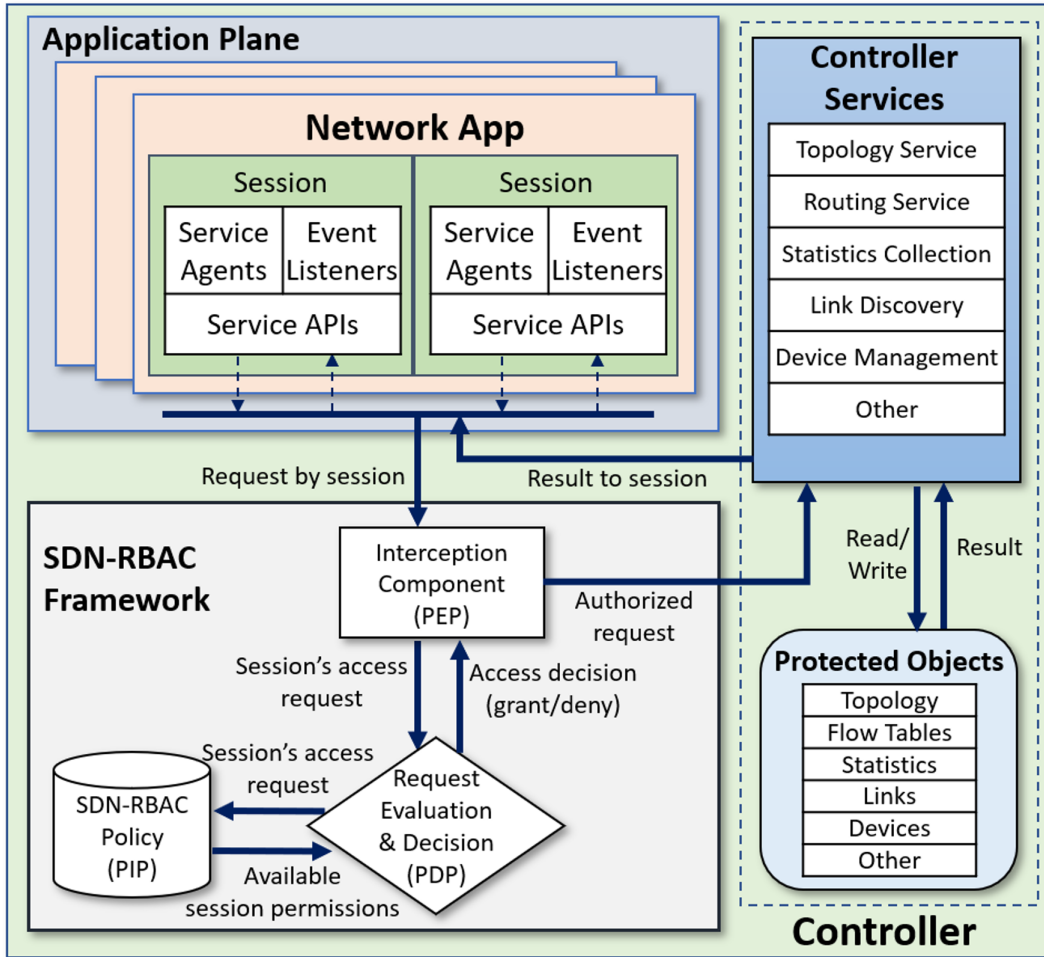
Application Plane

Network App

Session

Service Agents

Event Listeners

Service APIs

Session

Service Agents

Event Listeners

Service APIs

Controller Services

Topology Service

Routing Service

Statistics Collection

Link Discovery

Device Management

Other

Request by session

Result to session

SDN-RBAC Framework

Interception Component (PEP)

Authorized request

Read/ Write

Result

Session's access request

Access decision (grant/deny)

Session's access request

SDN-RBAC Policy (PIP)

Request Evaluation & Decision (PDP)

Available session permissions

Protected Objects

Topology

Flow Tables

Statistics

Links

Devices

Other

Controller